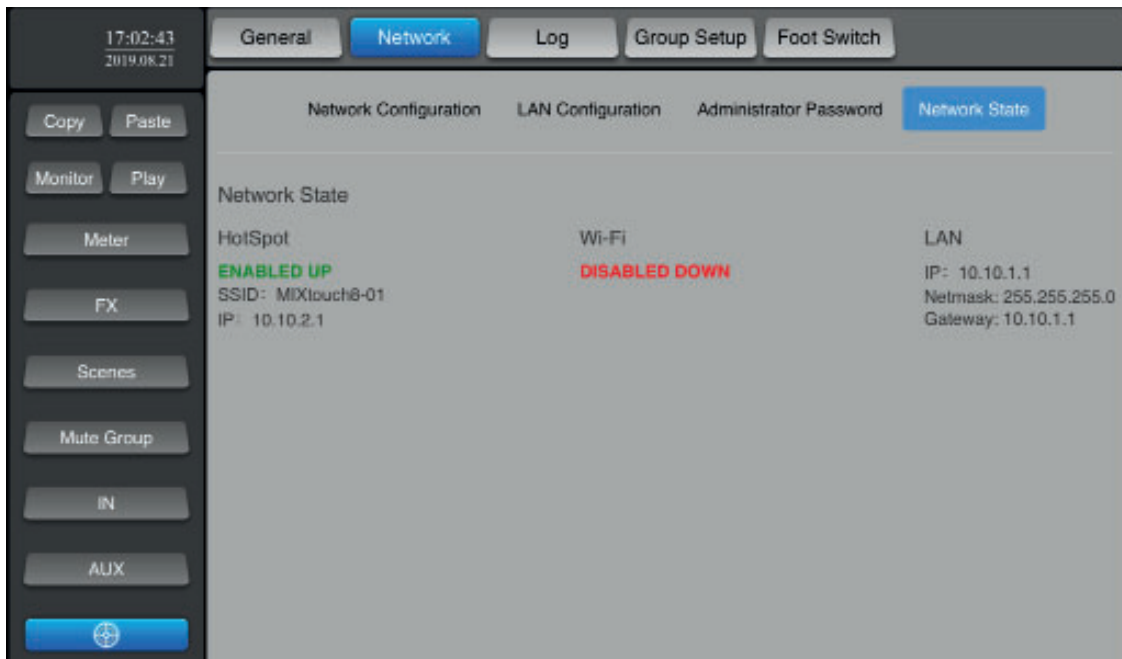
17:02:43
2019.08.21

Copy Paste

Monitor Play

Meter

FX

Scenes

Mute Group

IN

AUX

General Network Log Group Setup Foot Switch

Network Configuration LAN Configuration Administrator Password Network State

Network State

HotSpot

ENABLED UP

SSID: MIXtouch8-01

IP: 10.10.2.1

Wi-Fi

DISABLED DOWN

LAN

IP: 10.10.1.1

Netmask: 255.255.255.0

Gateway: 10.10.1.1